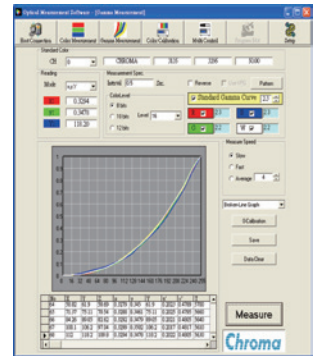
Optical Measurement Software - [Gamma Measurement]

Start Connection | Color Measurement | Gamma Measurement | Color Calibration | Multi Control | Setup

Standard Color
CH 0 | CHROMA | 31.5 | 3296 | 8000

Reading
Mode xyY
0.3284
0.3470
119.20

Measurement Spec.
Interval 0.5 Sec.
Reverse
Pattern

Color Level
8 bits
10 bits
12 bits
Level 16

Standard Gamma Curve 2.2

Measure Speed
Slow
Fast
Average 4

Broken Line Graph
0 Calibration
Save
Data Clear

Measure

Chroma